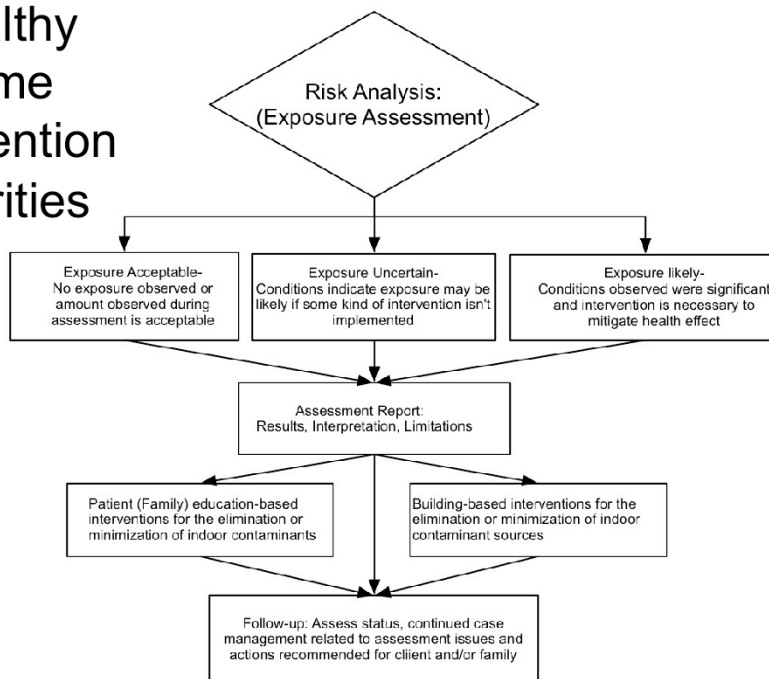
lthy
me
ention
rities

Risk Analysis:
(Exposure Assessment)

Exposure Acceptable-
No exposure observed or amount observed during assessment is acceptable

Exposure Uncertain-
Conditions indicate exposure may be likely if some kind of intervention isn't implemented

Exposure likely-
Conditions observed were significant and intervention is necessary to mitigate health effect

Assessment Report:
Results, Interpretation, Limitations

Patient (Family) education-based interventions for the elimination or minimization of indoor contaminants

Building-based interventions for the elimination or minimization of indoor contaminant sources

Follow-up: Assess status, continued case management related to assessment issues and actions recommended for client and/or family